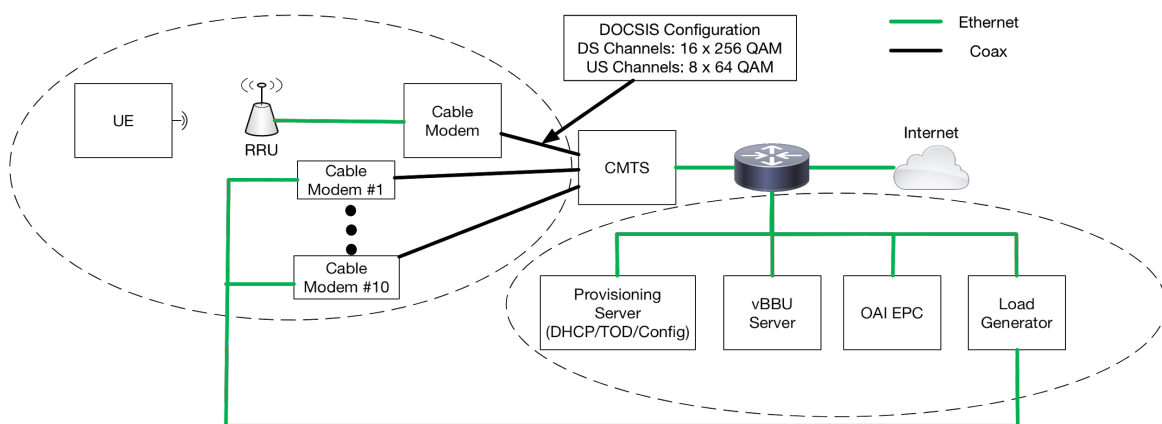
DOCSIS Configuration
DS Channels: 16 x 256 QAM
US Channels: 8 x 64 QAM

Ethernet

Coax

UE

RRU

Cable Modem

Cable Modem #1

Cable Modem #10

CMTS

Internet

Provisioning Server (DHCP/TOD/Config)

vBBU Server

OAI EPC

Load Generator